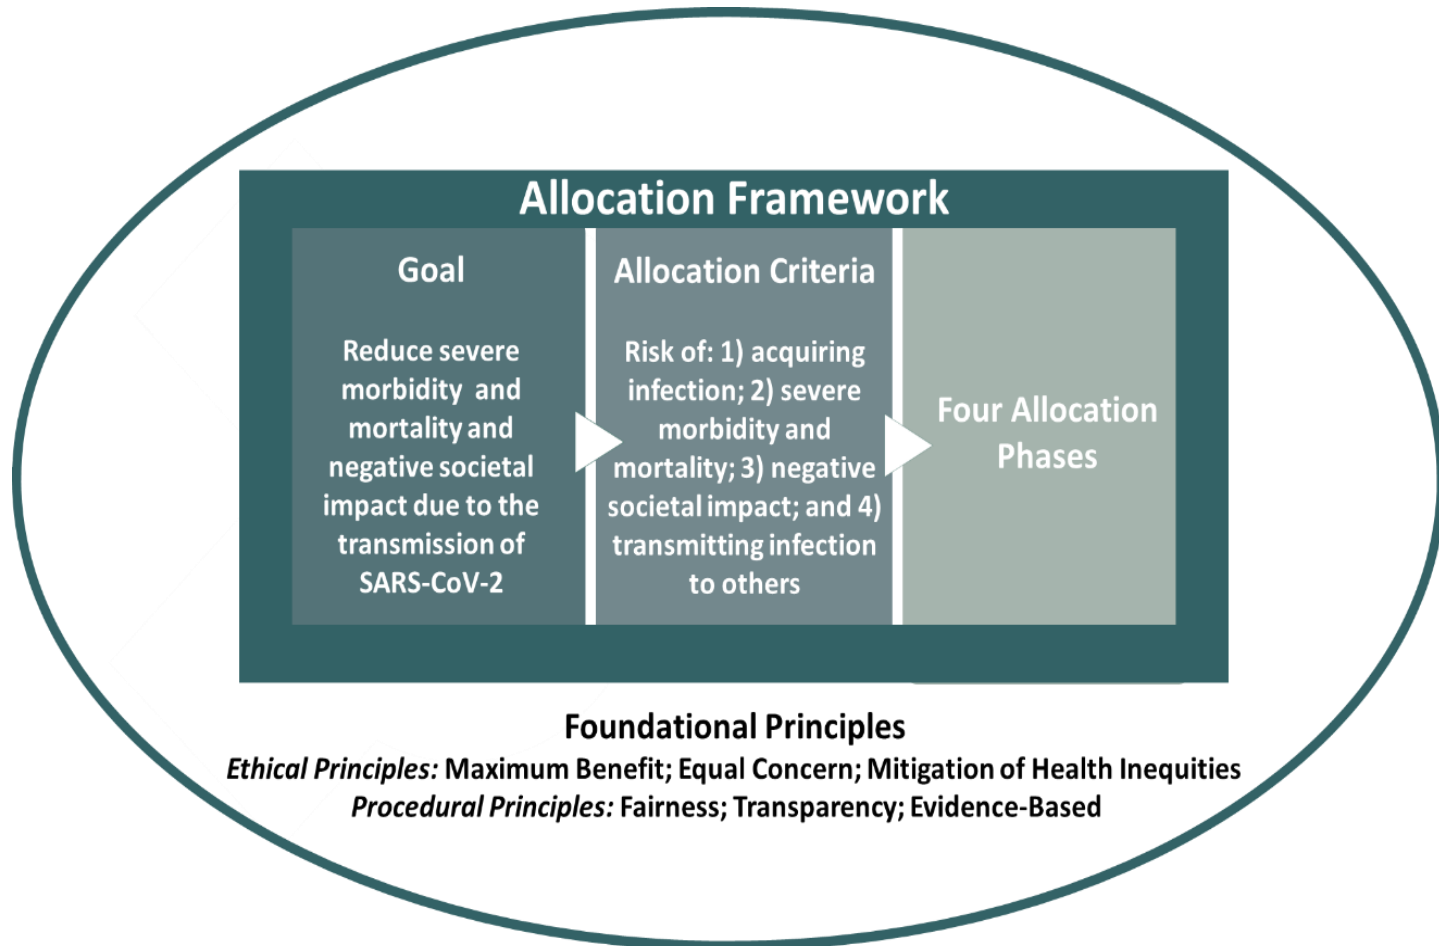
Allocation Framework

Goal

Reduce severe morbidity and mortality and negative societal impact due to the transmission of SARS-CoV-2

Allocation Criteria

Risk of: 1) acquiring infection; 2) severe morbidity and mortality; 3) negative societal impact; and 4) transmitting infection to others

Four Allocation Phases

Foundational Principles

*Ethical Principles:* Maximum Benefit; Equal Concern; Mitigation of Health Inequities

*Procedural Principles:* Fairness; Transparency; Evidence-Based